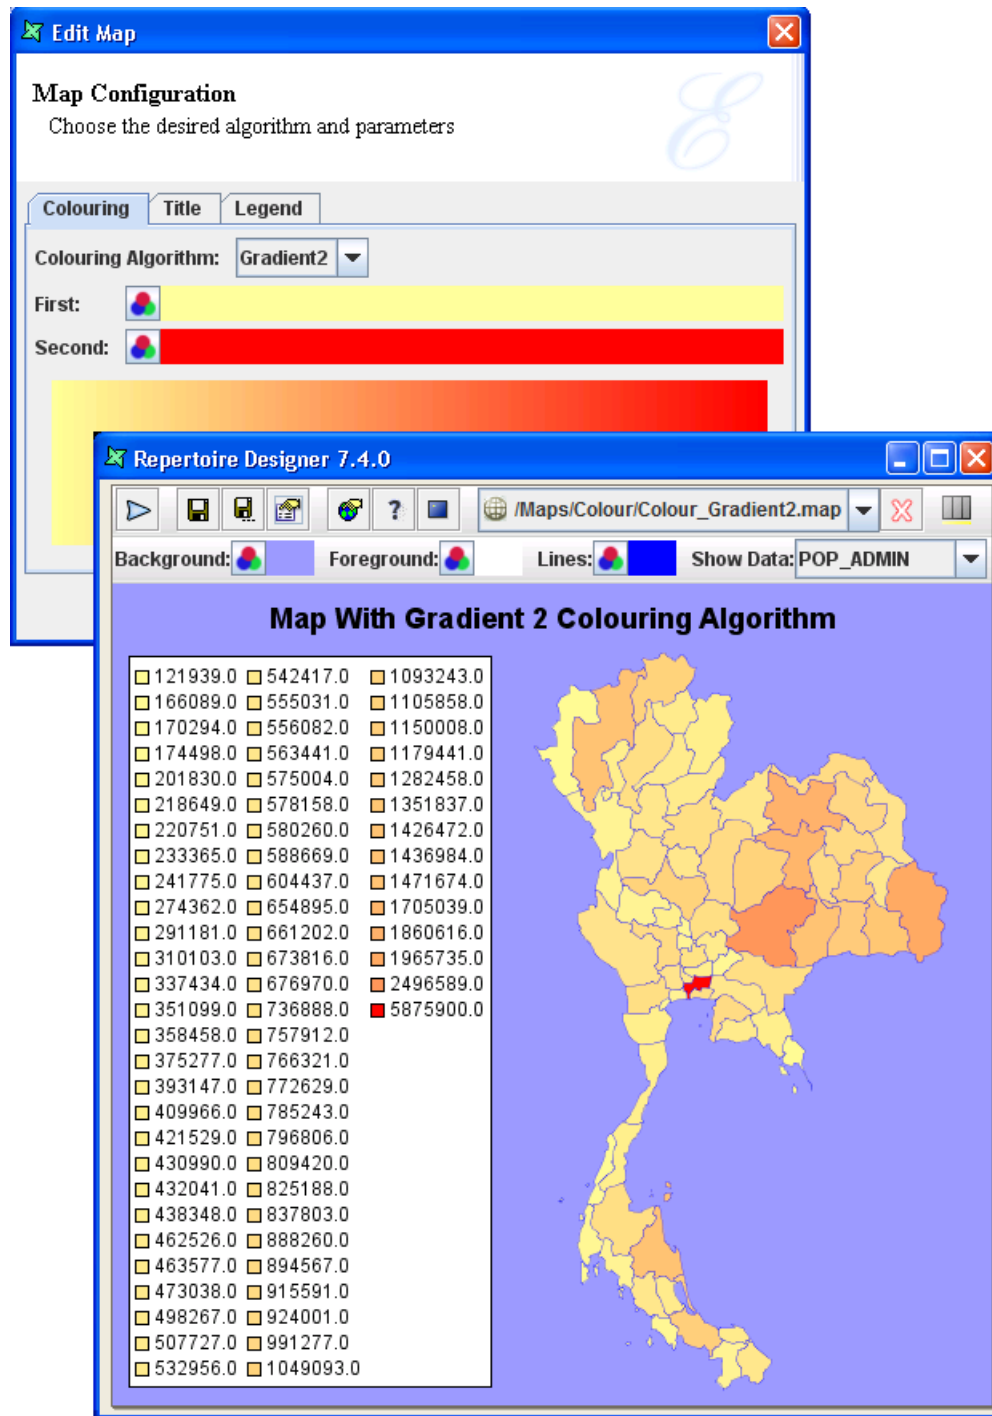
Edit Map

Map Configuration

Choose the desired algorithm and parameters

Colouring Title Legend

Colouring Algorithm: Gradient2

First:

Second:

Repertoire Designer 7.4.0

/Maps/Colour/Colour_Gradient2.map

Background: Foreground: Lines: Show Data: POP_ADMIN

Map With Gradient 2 Colouring Algorithm

121939.0
166089.0
170294.0
174498.0
201830.0
218649.0
220751.0
233365.0
241775.0
274362.0
291181.0
310103.0
337434.0
351099.0
358458.0
375277.0
393147.0
409966.0
421529.0
430990.0
432041.0
438348.0
462526.0
463577.0
473038.0
498267.0
507727.0
532956.0

542417.0
555031.0
556082.0
563441.0
575004.0
578158.0
580260.0
588669.0
604437.0
654895.0
661202.0
673816.0
676970.0
736888.0
757912.0
766321.0
772629.0
785243.0
796806.0
809420.0
825188.0
837803.0
888260.0
894567.0
915591.0
924001.0
991277.0
1049093.0

1093243.0
1105858.0
1150008.0
1179441.0
1282458.0
1351837.0
1426472.0
1436984.0
1471674.0
1705039.0
1860616.0
1965735.0
2496589.0
5875900.0